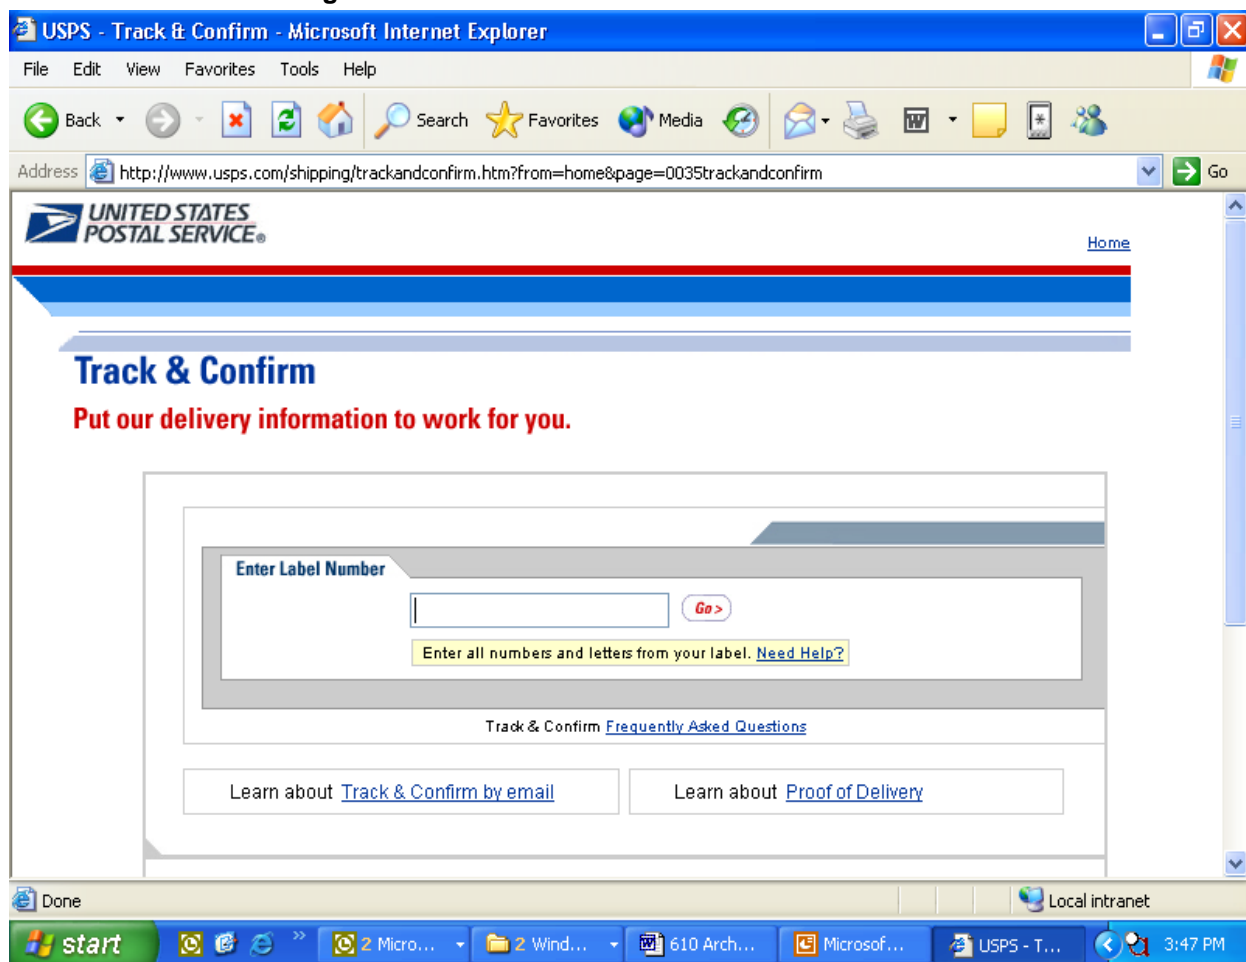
USPS - Track & Confirm - Microsoft Internet Explorer

File Edit View Favorites Tools Help

Back Search Favorites Media

Address http://www.usps.com/shipping/trackandconfirm.htm?from=home&page=0035trackandconfirm Go

UNITED STATES POSTAL SERVICE

Home

Track & Confirm

Put our delivery information to work for you.

Enter Label Number

Go >

Enter all numbers and letters from your label. Need Help?

Track & Confirm Frequently Asked Questions

Learn about Track & Confirm by email

Learn about Proof of Delivery

Done

Local intranet

start

2 Micro...

2 Wind...

610 Arch...

Microsof...

USPS - T...

3:47 PM